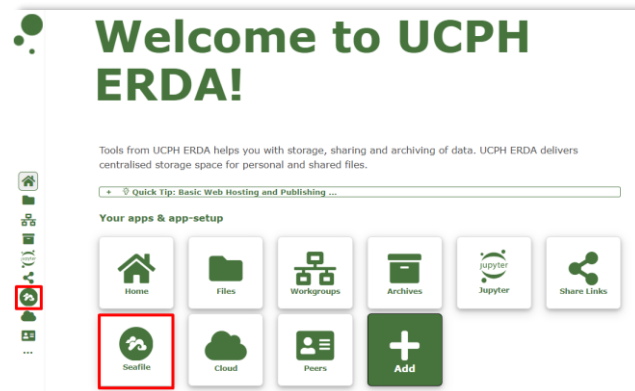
Welcome to UCPH ERDA!

Tools from UCPH ERDA helps you with storage, sharing and archiving of data. UCPH ERDA delivers centralised storage space for personal and shared files.

+ Quick Tip: Basic Web Hosting and Publishing ...

Your apps & app-setup

Home

Files

Workgroups

Archives

jupyter

Jupyter

Share Links

Seafile

Cloud

Peers

Add

...